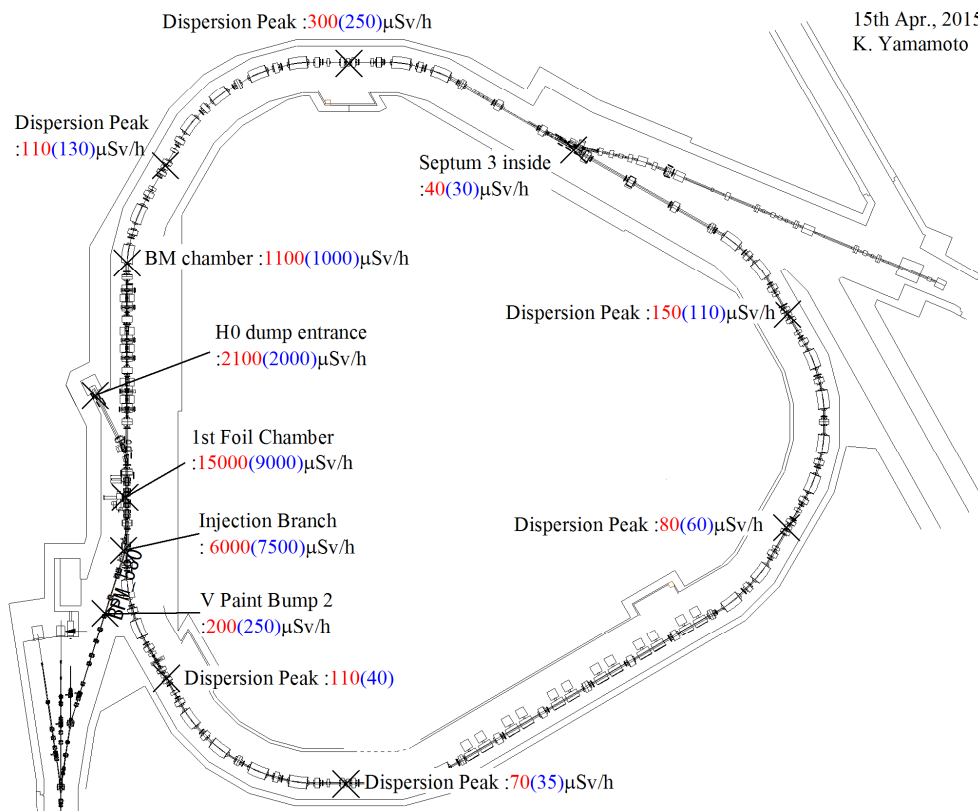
Dispersion Peak :300(250)μSv/h

15th Apr., 2015
K. Yamamoto

Dispersion Peak
:110(130)μSv/h

Septum 3 inside
:40(30)μSv/h

BM chamber :1100(1000)μSv/h

Dispersion Peak :150(110)μSv/h

H0 dump entrance
:2100(2000)μSv/h

1st Foil Chamber
:15000(9000)μSv/h

Dispersion Peak :80(60)μSv/h

Injection Branch
: 6000(7500)μSv/h

BPM 080

V Paint Bump 2
:200(250)μSv/h

Dispersion Peak :110(40)

Dispersion Peak :70(35)μSv/h